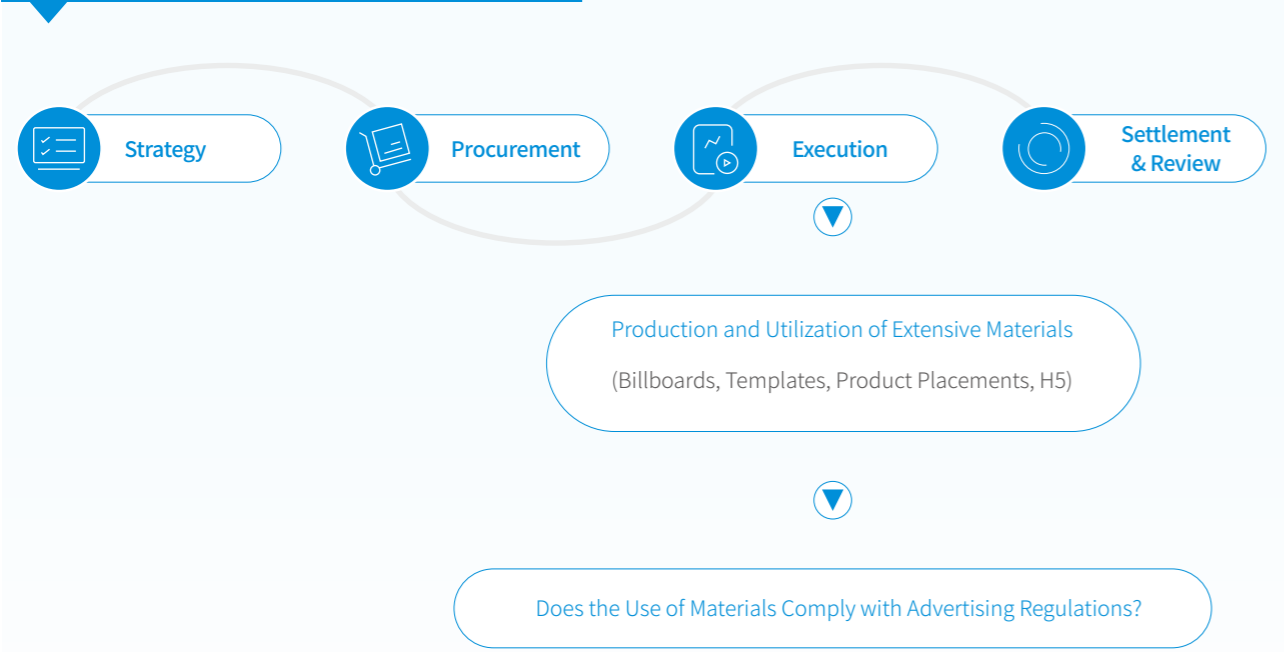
Strategy

Procurement

Execution

Settlement & Review

Production and Utilization of Extensive Materials

(Billboards, Templates, Product Placements, H5)

Does the Use of Materials Comply with Advertising Regulations?